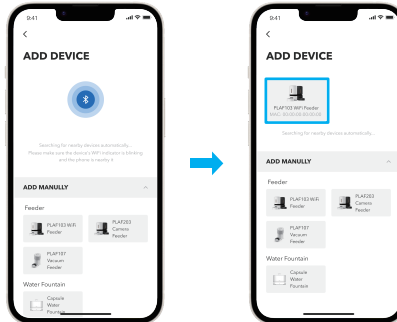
9:41

<

ADD DEVICE

Searching for nearby devices automatically...
Please make sure the device's WiFi indicator is blinking and the phone is nearby it.

ADD MANULLY

Feeder

PLAF103 WiFi Feeder

PLAF203 Camera Feeder

PLAF107 Vacuum Feeder

Water Fountain

Capsule Water Fountain

9:41

<

ADD DEVICE

PLAF103 WiFi Feeder
MAC: 00:00:00:00:00:00

Searching for nearby devices automatically...

ADD MANULLY

Feeder

PLAF103 WiFi Feeder

PLAF203 Camera Feeder

PLAF107 Vacuum Feeder

Water Fountain

Capsule Water Fountain